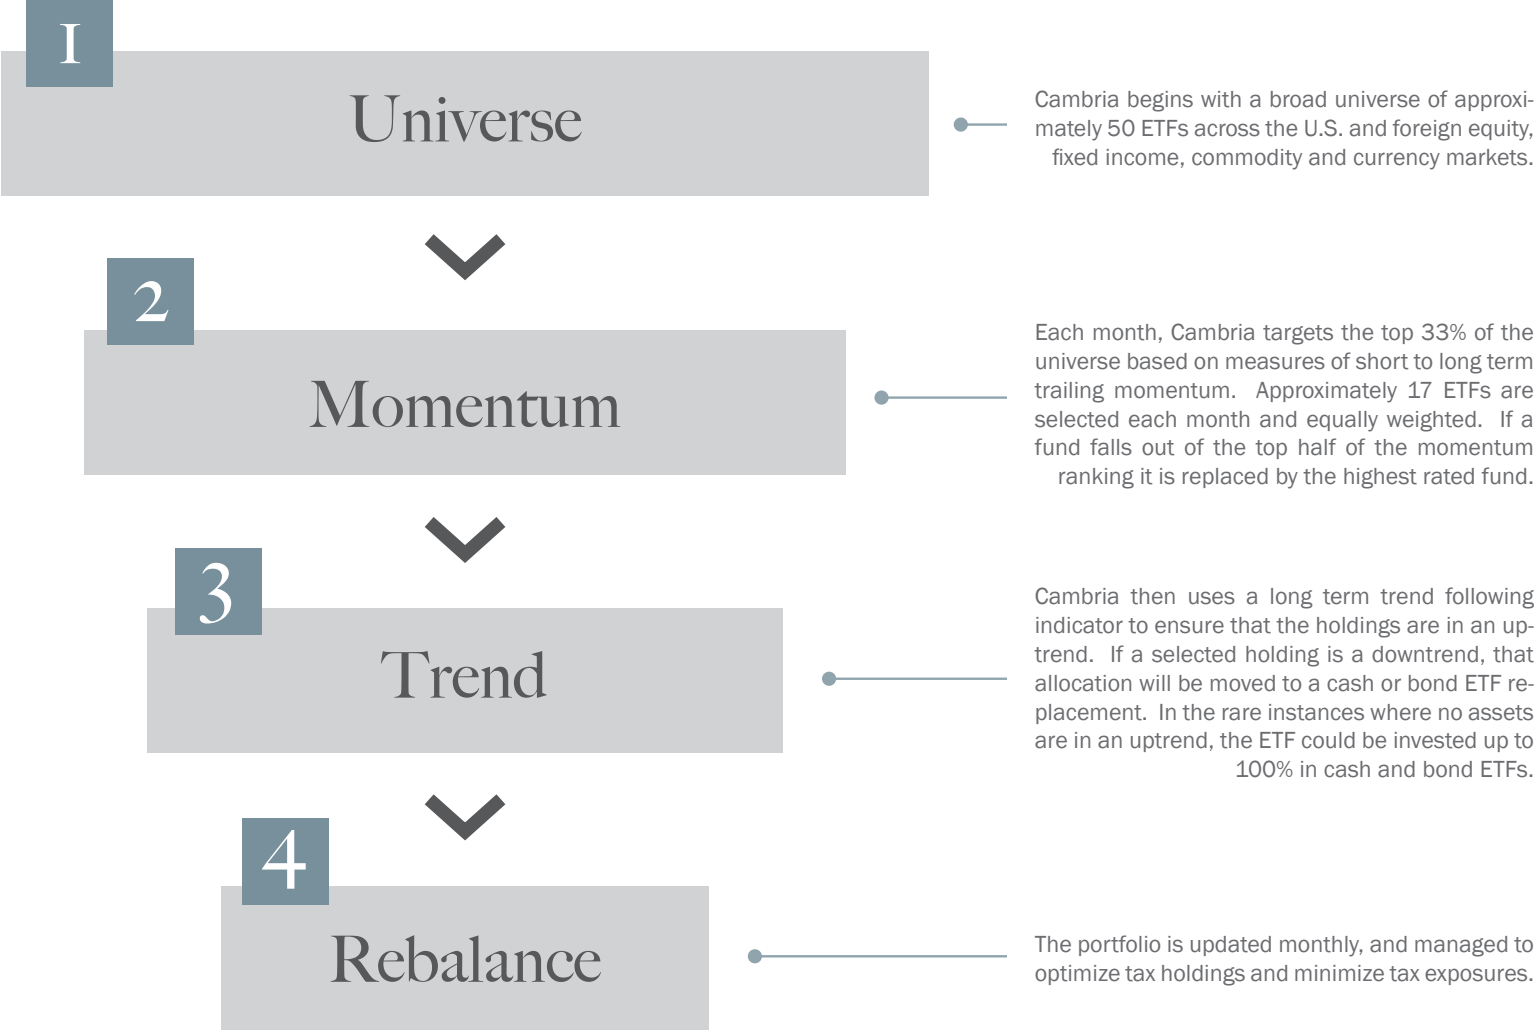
I

Universe

Cambria begins with a broad universe of approximately 50 ETFs across the U.S. and foreign equity, fixed income, commodity and currency markets.

2

Momentum

Each month, Cambria targets the top 33% of the universe based on measures of short to long term trailing momentum. Approximately 17 ETFs are selected each month and equally weighted. If a fund falls out of the top half of the momentum ranking it is replaced by the highest rated fund.

3

Trend

Cambria then uses a long term trend following indicator to ensure that the holdings are in an uptrend. If a selected holding is a downtrend, that allocation will be moved to a cash or bond ETF replacement. In the rare instances where no assets are in an uptrend, the ETF could be invested up to 100% in cash and bond ETFs.

4

Rebalance

The portfolio is updated monthly, and managed to optimize tax holdings and minimize tax exposures.